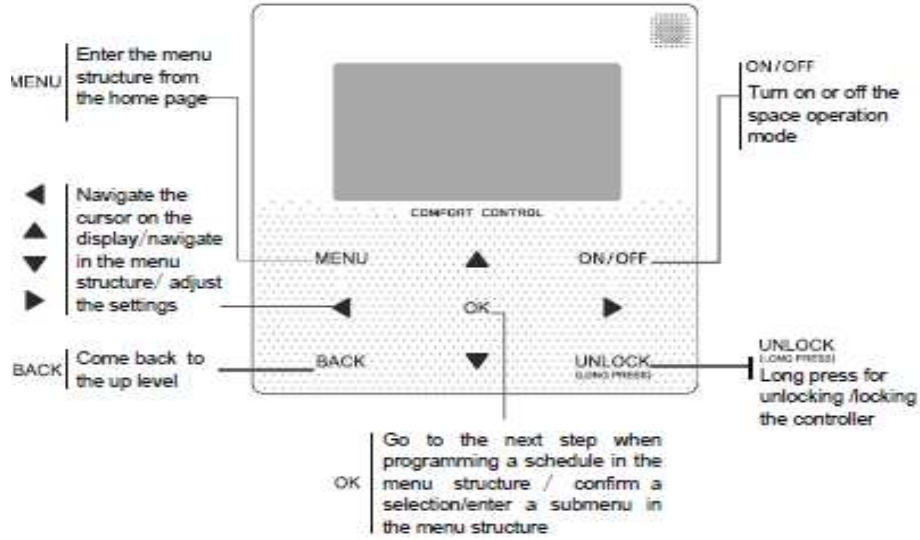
MENU Enter the menu structure from the home page

◀ ▲ ▼ ▶ Navigate the cursor on the display/navigate in the menu structure/ adjust the settings

BACK Come back to the up level

ON/OFF Turn on or off the space operation mode

UNLOCK (LONG PRESS) Long press for unlocking /locking the controller

COMFORT CONTROL

MENU

▲

ON/OFF

◀

OK

▶

BACK

▼

UNLOCK (LONG PRESS)

OK Go to the next step when programming a schedule in the menu structure / confirm a selection/enter a submenu in the menu structure